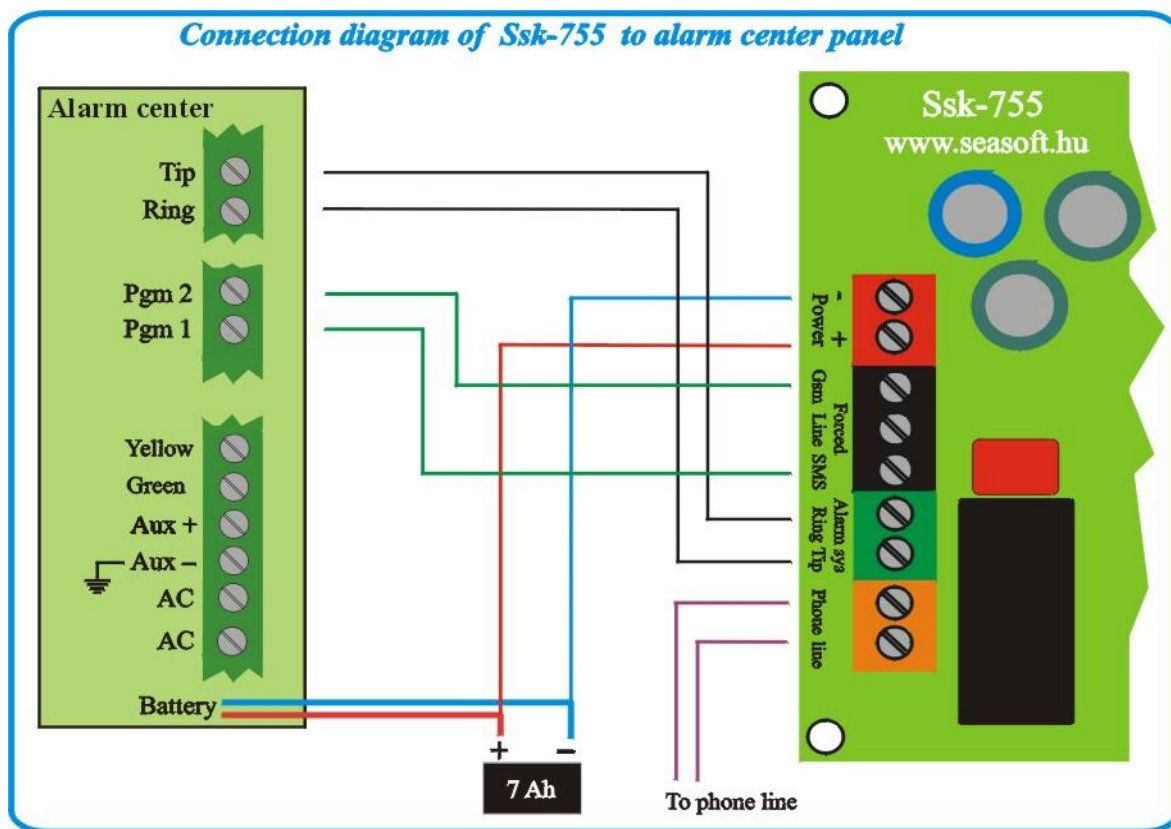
Connection diagram of Ssk-755 to alarm center panel

Alarm center

Tip
Ring

Pgm 2
Pgm 1

Yellow
Green
Aux +
Aux –
AC
AC

Battery

+ –
7 Ah

To phone line

Ssk-755
www.seasoft.hu

- Power +
Gsm Line
Forced SMS
Alarm sys Ring Tip
Phone line